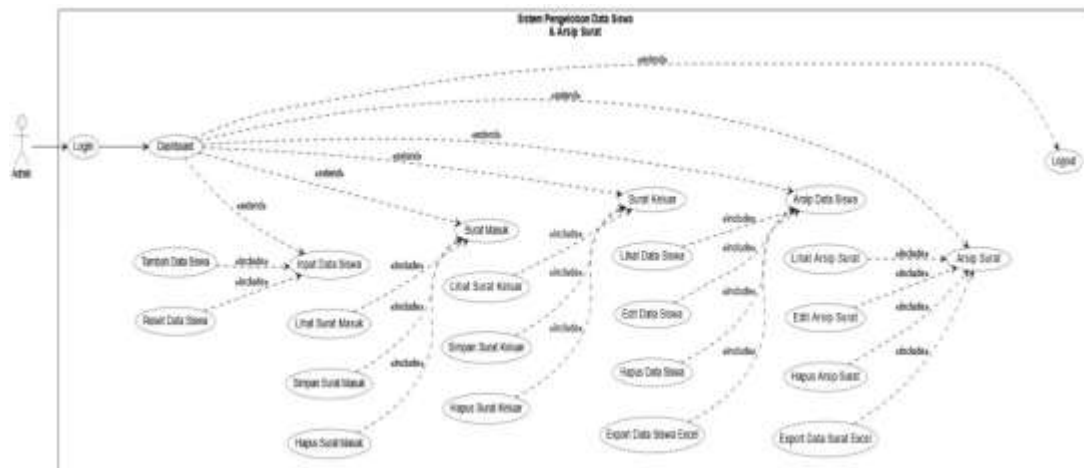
Sistem Pengelolaan Data Siswa & Arsip Surat

Admin

Login

Dashboard

Logout

«extend»

«extend»

«extend»

«extend»

«extend»

«extend»

Input Data Siswa

Surat Masuk

Surat Keluar

Arsip Data Siswa

Arsip Surat

Tambah Data Siswa

Reset Data Siswa

«include»

«include»

Lihat Surat Masuk

Simpan Surat Masuk

Hapus Surat Masuk

«include»

«include»

«include»

Lihat Surat Keluar

Simpan Surat Keluar

Hapus Surat Keluar

«include»

«include»

«include»

Lihat Data Siswa

Edit Data Siswa

Hapus Data Siswa

Export Data Siswa Excel

«include»

«include»

«include»

«include»

Lihat Arsip Surat

Edit Arsip Surat

Hapus Arsip Surat

Export Data Surat Excel

«include»

«include»

«include»

«include»